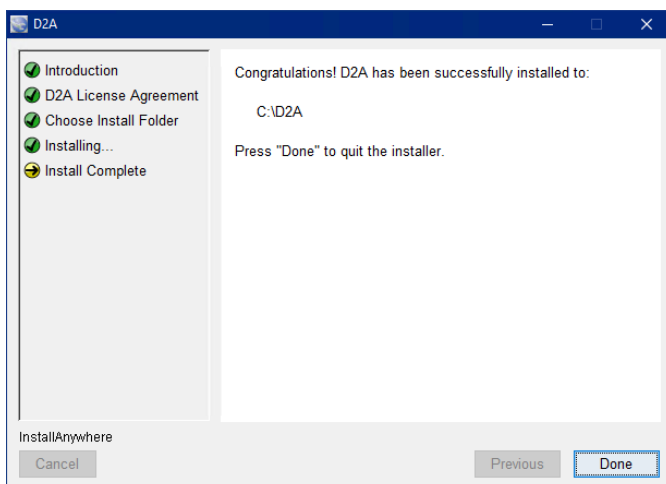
D2A

Introduction
D2A License Agreement
Choose Install Folder
Installing...
Install Complete

Congratulations! D2A has been successfully installed to:

C:\D2A

Press "Done" to quit the installer.

InstallAnywhere

Cancel

Previous

Done